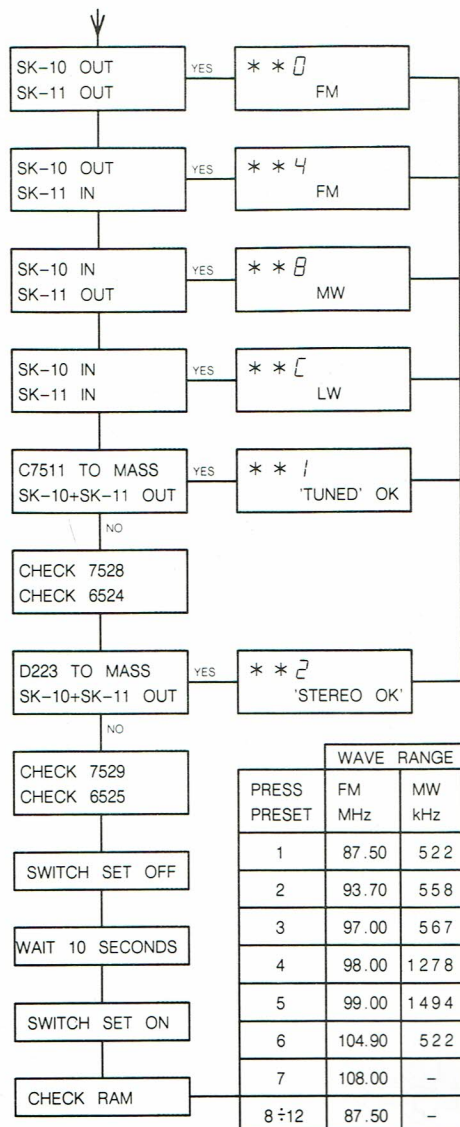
SK-10 OUT
SK-11 OUT

YES

* * 0
FM

SK-10 OUT
SK-11 IN

YES

* * 4
FM

SK-10 IN
SK-11 OUT

YES

* * 8
MW

SK-10 IN
SK-11 IN

YES

* * C
LW

C7511 TO MASS
SK-10+SK-11 OUT

YES

* * 1
'TUNED' OK

NO

CHECK 7528
CHECK 6524

D223 TO MASS
SK-10+SK-11 OUT

YES

* * 2
'STEREO OK'

NO

CHECK 7529
CHECK 6525

SWITCH SET OFF

WAIT 10 SECONDS

SWITCH SET ON

CHECK RAM

| | WAVE RANGE | |
|---|---|---|
| PRESS PRESET | FM MHz | MW kHz |
| 1 | 87.50 | 522 |
| 2 | 93.70 | 558 |
| 3 | 97.00 | 567 |
| 4 | 98.00 | 1278 |
| 5 | 99.00 | 1494 |
| 6 | 104.90 | 522 |
| 7 | 108.00 | – |
| 8 ÷ 12 | 87.50 | – |